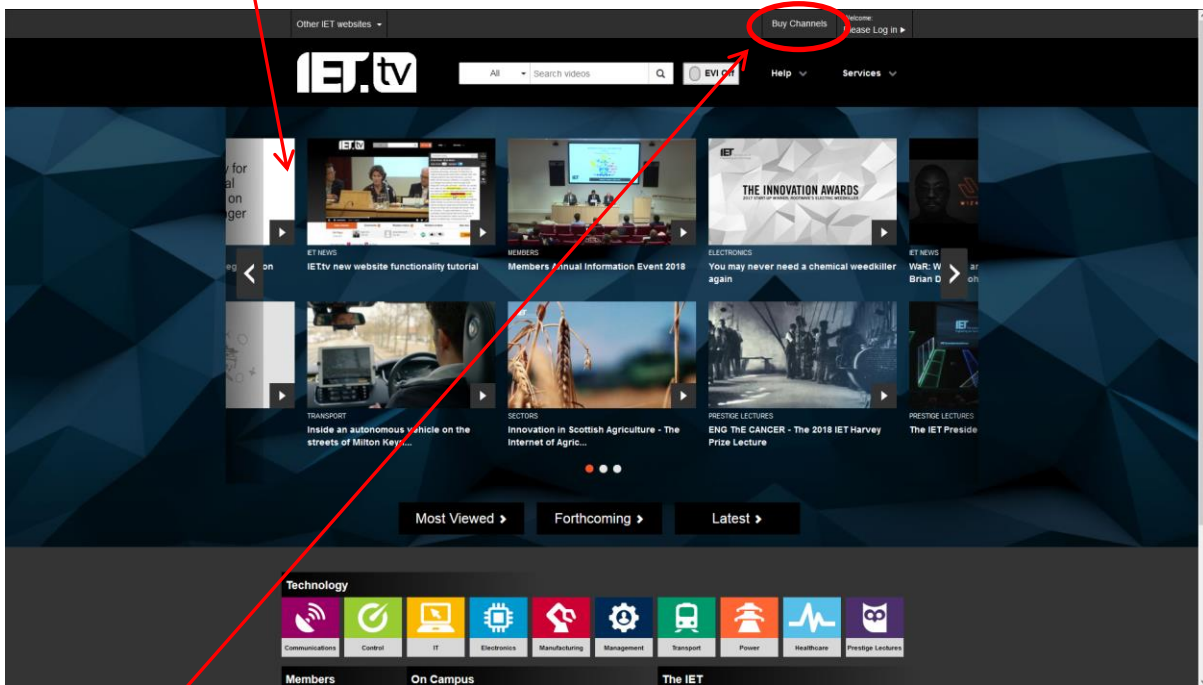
Other IET websites

Buy Channels

Welcome:
Please Log in ▸

IET.tv

All

Search videos

EVI Off

Help

Services

y for
al
on
ger

eg on

IET.tv

IET NEWS
IET.tv new website functionality tutorial

MEMBERS
Members Annual Information Event 2018

IET
THE INNOVATION AWARDS
2017 START UP WINNER: ROOTWAVE'S ELECTRIC WEEDKILLER

ELECTRONICS
You may never need a chemical weedkiller again

IET NEWS
WaR: W ar
Brian D oh

TRANSPORT
Inside an autonomous vehicle on the streets of Milton Keyn...

SECTORS
Innovation in Scottish Agriculture - The Internet of Agric...

PRESTIGE LECTURES
ENG ThE CANCER - The 2018 IET Harvey Prize Lecture

PRESTIGE LECTURES
The IET Preside

Most Viewed ›

Forthcoming ›

Latest ›

Technology

Communications

Control

IT

Electronics

Manufacturing

Management

Transport

Power

Healthcare

Prestige Lectures

Members

On Campus

The IET